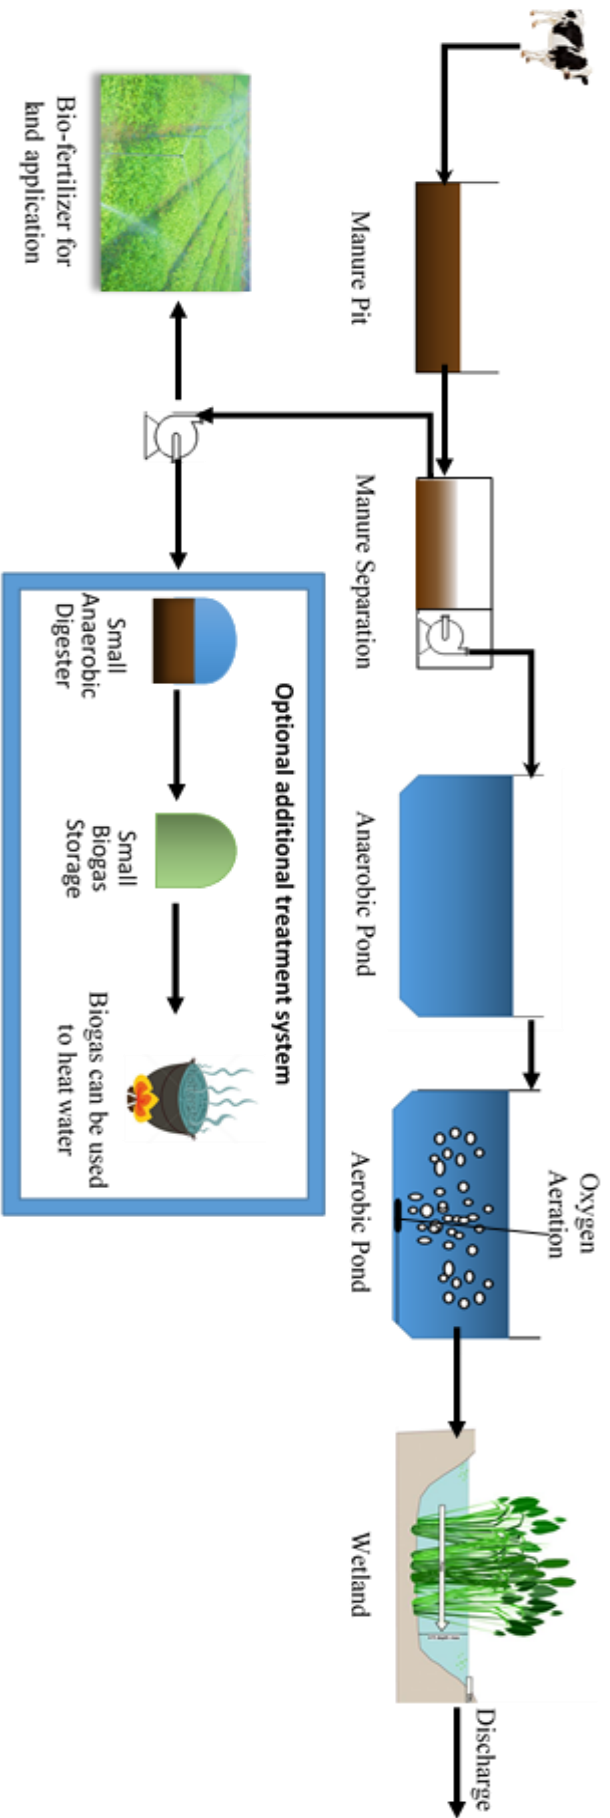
Manure Pit

Manure Separation

Anaerobic Pond

Oxygen Aeration

Aerobic Pond

Wetland

Discharge

Bio-fertilizer for land application

Optional additional treatment system

Small Anaerobic Digester

Small Biogas Storage

Biogas can be used to heat water